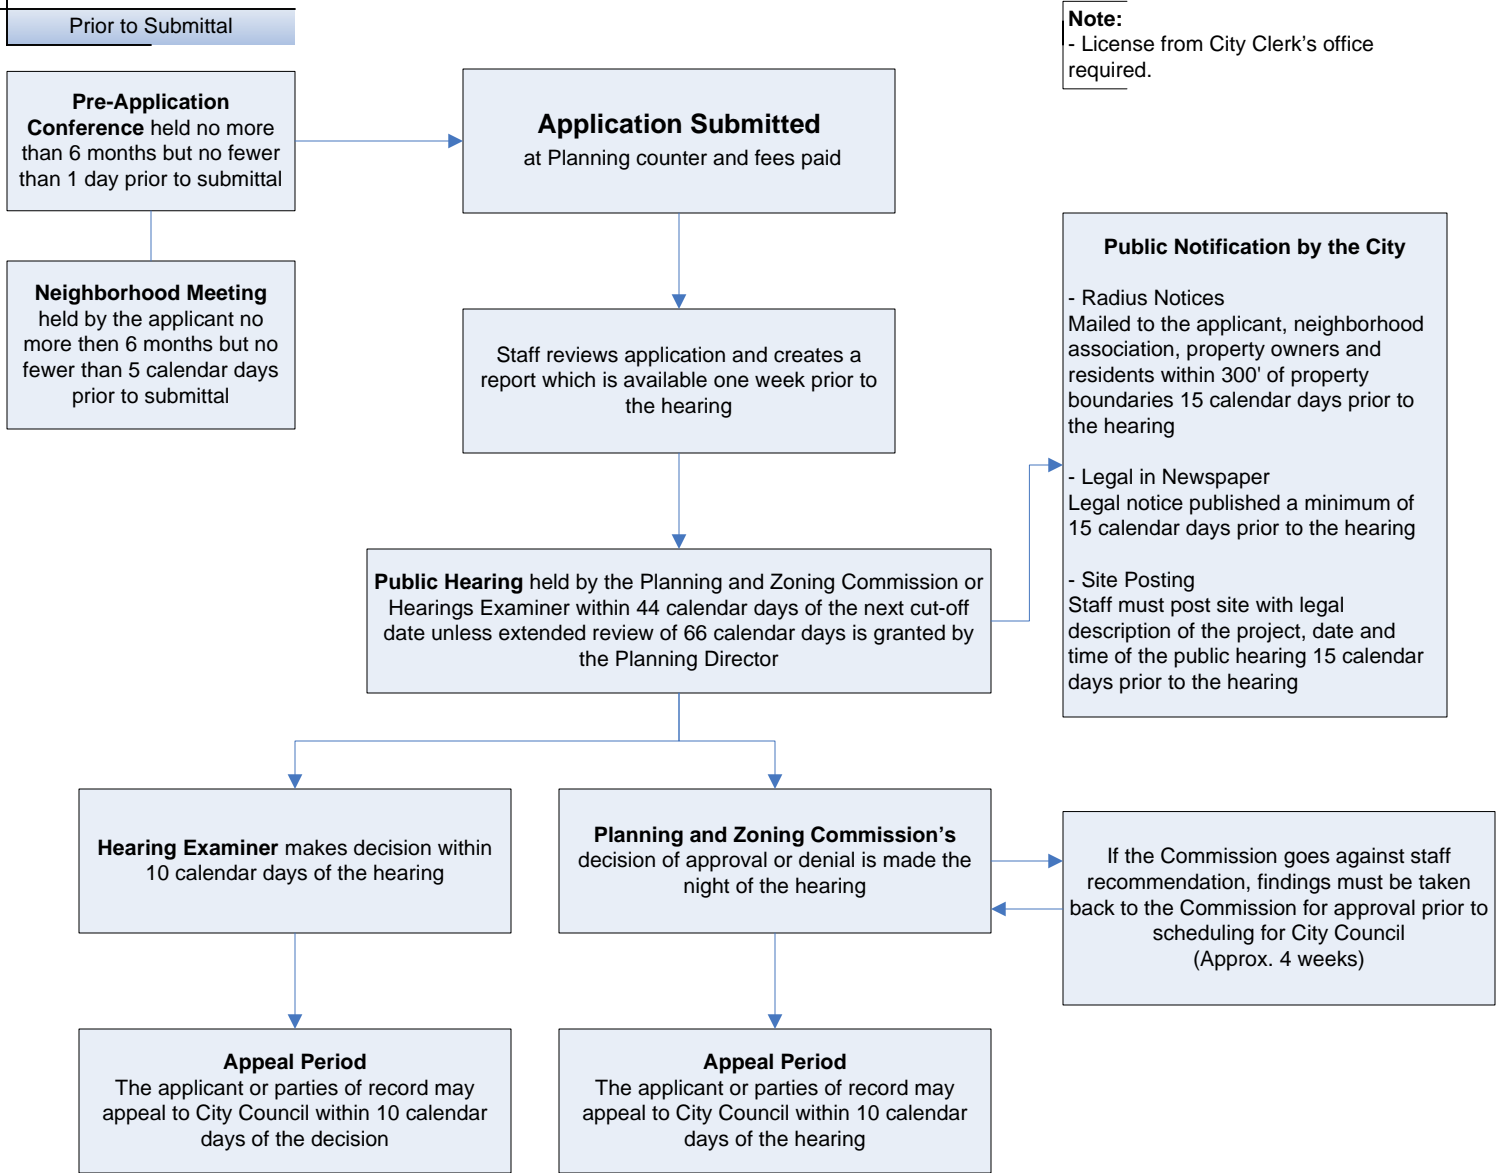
Prior to Submittal

Note:
- License from City Clerk’s office required.

Pre-Application Conference held no more than 6 months but no fewer than 1 day prior to submittal

Neighborhood Meeting held by the applicant no more then 6 months but no fewer than 5 calendar days prior to submittal

Application Submitted
at Planning counter and fees paid

Staff reviews application and creates a report which is available one week prior to the hearing

Public Notification by the City

- Radius Notices
Mailed to the applicant, neighborhood association, property owners and residents within 300' of property boundaries 15 calendar days prior to the hearing

- Legal in Newspaper
Legal notice published a minimum of 15 calendar days prior to the hearing

- Site Posting
Staff must post site with legal description of the project, date and time of the public hearing 15 calendar days prior to the hearing

Public Hearing held by the Planning and Zoning Commission or Hearings Examiner within 44 calendar days of the next cut-off date unless extended review of 66 calendar days is granted by the Planning Director

Hearing Examiner makes decision within 10 calendar days of the hearing

Planning and Zoning Commission’s decision of approval or denial is made the night of the hearing

If the Commission goes against staff recommendation, findings must be taken back to the Commission for approval prior to scheduling for City Council
(Approx. 4 weeks)

Appeal Period
The applicant or parties of record may appeal to City Council within 10 calendar days of the decision

Appeal Period
The applicant or parties of record may appeal to City Council within 10 calendar days of the hearing